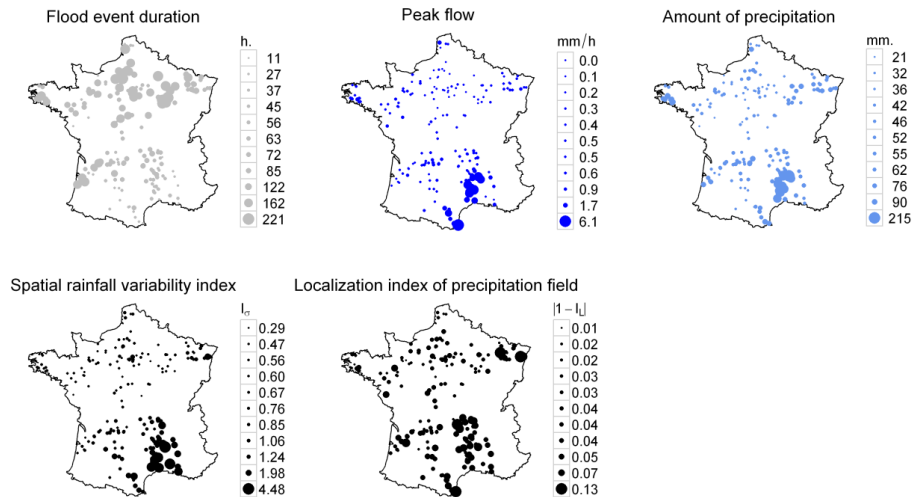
Flood event duration

h.
11
27
37
45
56
63
72
85
122
162
221

Peak flow

mm/h
0.0
0.1
0.2
0.3
0.4
0.5
0.5
0.6
0.9
1.7
6.1

Amount of precipitation

mm.
21
32
36
42
46
52
55
62
76
90
215

Spatial rainfall variability index

$I_\sigma$
0.29
0.47
0.56
0.60
0.67
0.76
0.85
1.06
1.24
1.98
4.48

Localization index of precipitation field

$|1 - I_L|$
0.01
0.02
0.02
0.03
0.03
0.04
0.04
0.04
0.05
0.07
0.13